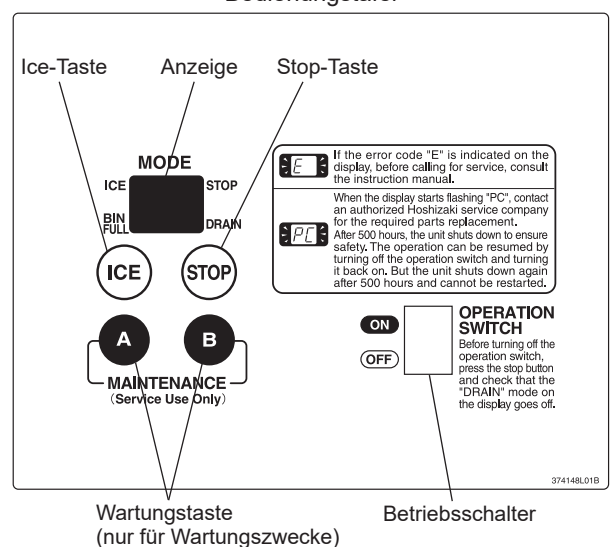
Bedienungstafel

Ice-Taste
Anzeige
Stop-Taste

MODE
ICE
STOP
BIN FULL
DRAIN

ICE
STOP

E If the error code "E" is indicated on the display, before calling for service, consult the instruction manual.

PC When the display starts flashing "PC", contact an authorized Hoshizaki service company for the required parts replacement. After 500 hours, the unit shuts down to ensure safety. The operation can be resumed by turning off the operation switch and turning it back on. But the unit shuts down again after 500 hours and cannot be restarted.

ON
OFF
OPERATION SWITCH
Before turning off the operation switch, press the stop button and check that the "DRAIN" mode on the display goes off.

A
B
MAINTENANCE
(Service Use Only)

374148L01B

Wartungstaste
(nur für Wartungszwecke)

Betriebsschalter